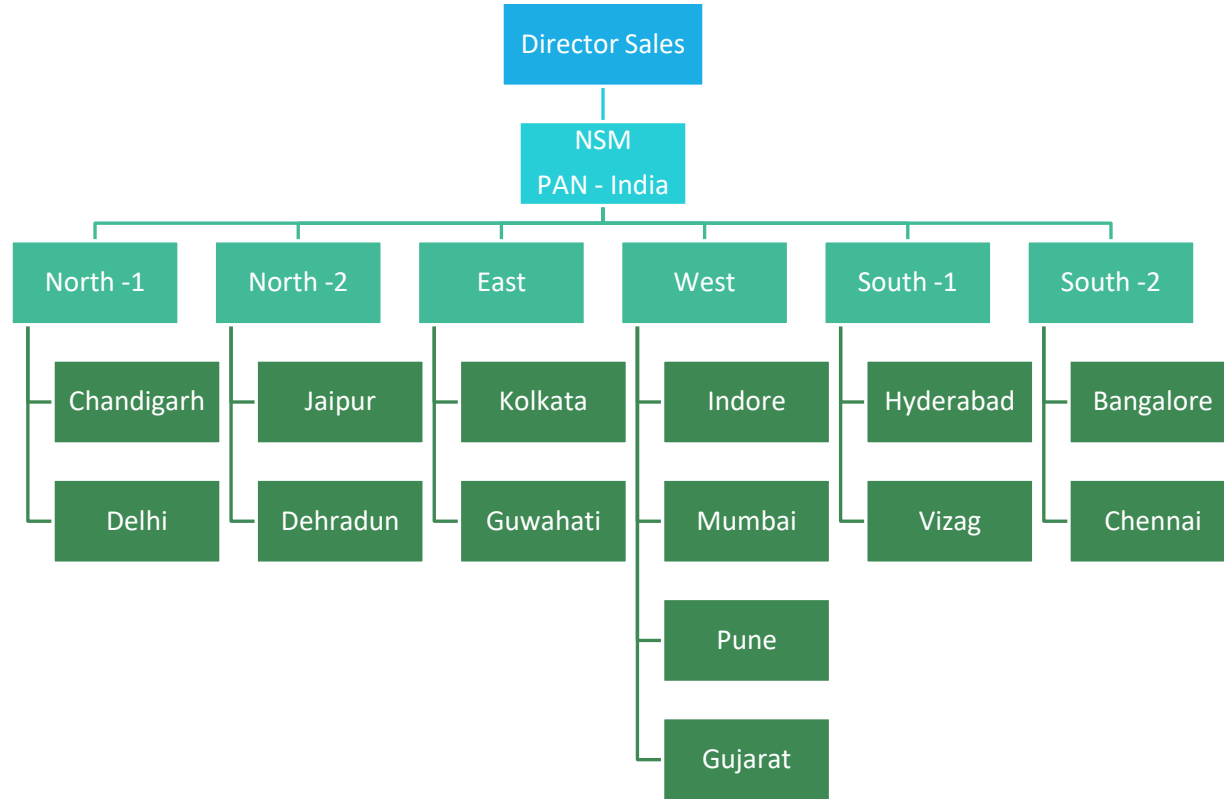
Director Sales

NSM
PAN - India

North -1

Chandigarh

Delhi

North -2

Jaipur

Dehradun

East

Kolkata

Guwahati

West

Indore

Mumbai

Pune

Gujarat

South -1

Hyderabad

Vizag

South -2

Bangalore

Chennai